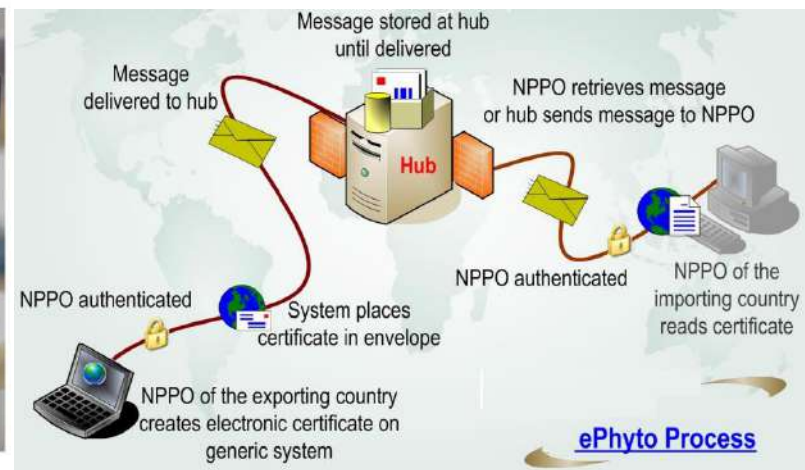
Message stored at hub until delivered

Message delivered to hub

NPPO retrieves message or hub sends message to NPPO

Hub

NPPO authenticated

NPPO of the importing country reads certificate

NPPO authenticated

System places certificate in envelope

NPPO of the exporting country creates electronic certificate on generic system

ePhyto Process